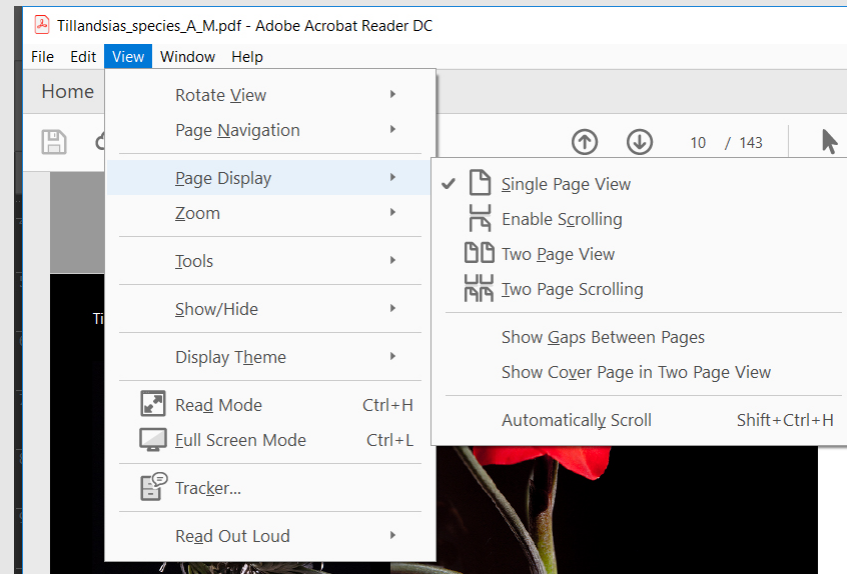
Tillandsias_species_A_M.pdf - Adobe Acrobat Reader DC

File Edit View Window Help

Home

10 / 143

Rotate View
Page Navigation
Page Display
Zoom
Tools
Show/Hide
Display Theme
Read Mode Ctrl+H
Full Screen Mode Ctrl+L
Tracker...
Read Out Loud

Single Page View
Enable Scrolling
Two Page View
Two Page Scrolling
Show Gaps Between Pages
Show Cover Page in Two Page View
Automatically Scroll Shift+Ctrl+H

Ti